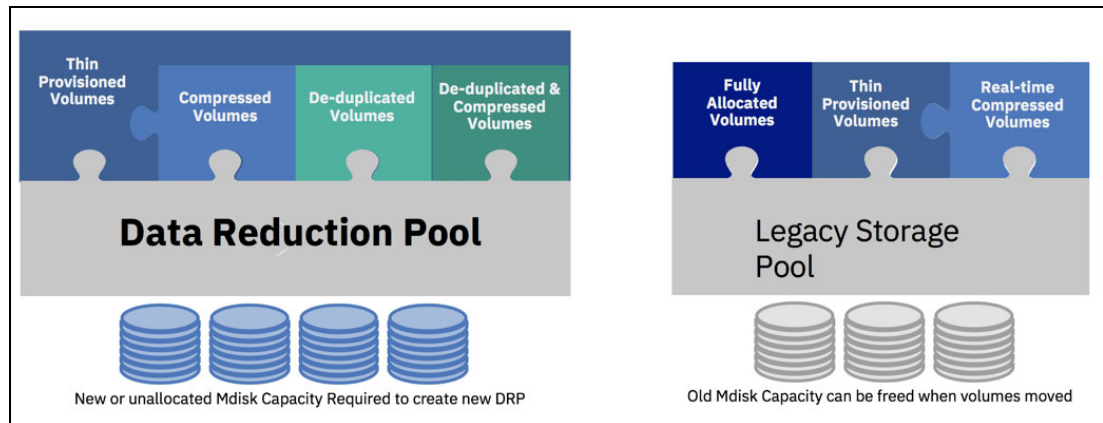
Thin Provisioned Volumes

Compressed Volumes

De-duplicated Volumes

De-duplicated & Compressed Volumes

Data Reduction Pool

New or unallocated Mdisk Capacity Required to create new DRP

Fully Allocated Volumes

Thin Provisioned Volumes

Real-time Compressed Volumes

Legacy Storage Pool

Old Mdisk Capacity can be freed when volumes moved